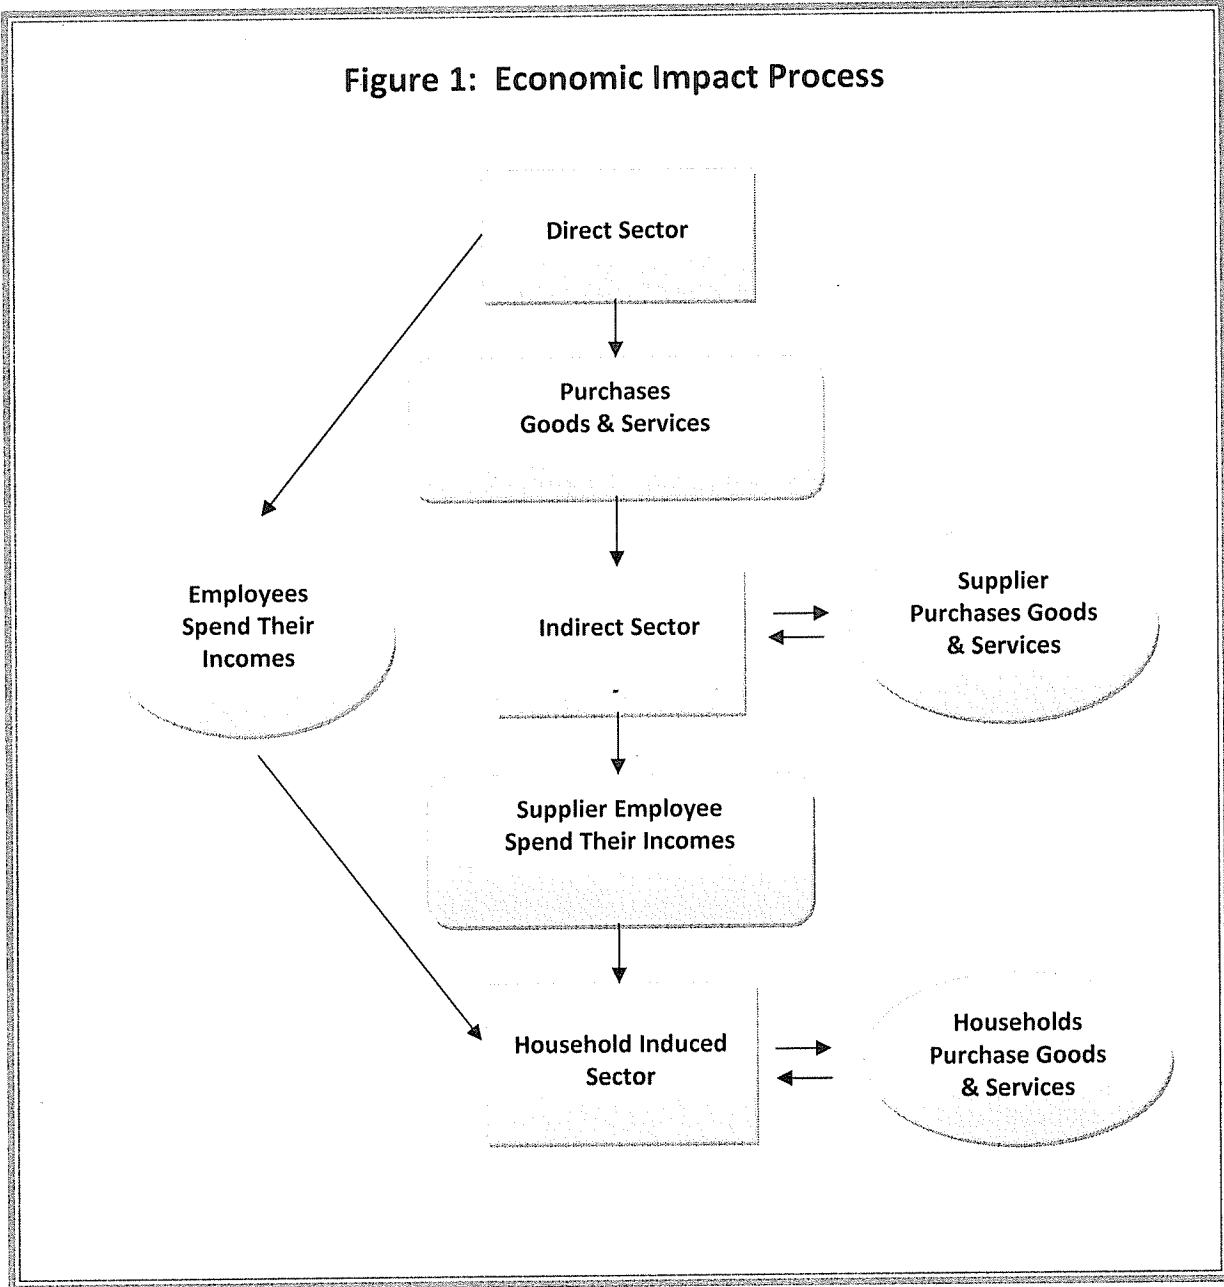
Figure 1: Economic Impact Process

Direct Sector

Purchases Goods & Services

Employees Spend Their Incomes

Indirect Sector

Supplier Purchases Goods & Services

Supplier Employee Spend Their Incomes

Household Induced Sector

Households Purchase Goods & Services